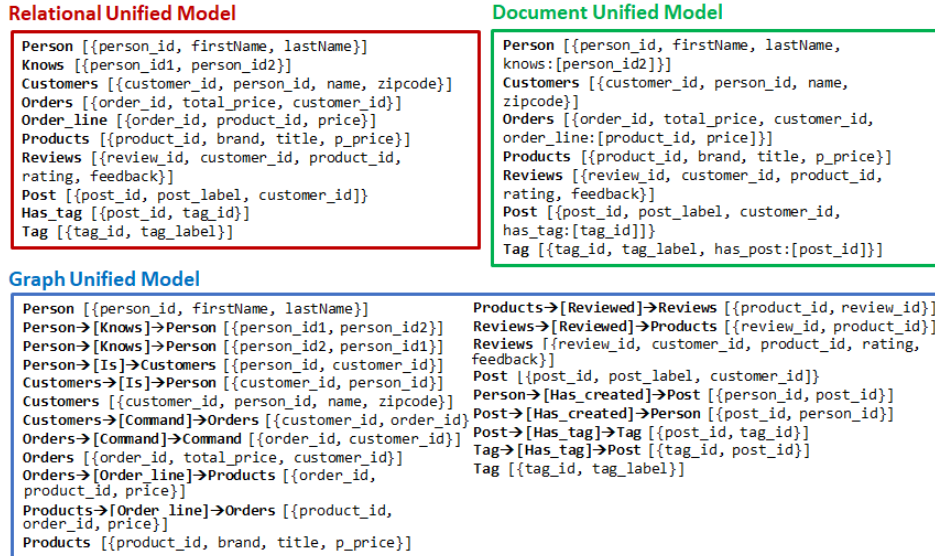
Relational Unified Model

Person [{person_id, firstName, lastName}]
Knows [{person_id1, person_id2}]
Customers [{customer_id, person_id, name, zipcode}]
Orders [{order_id, total_price, customer_id}]
Order_line [{order_id, product_id, price}]
Products [{product_id, brand, title, p_price}]
Reviews [{review_id, customer_id, product_id, rating, feedback}]
Post [{post_id, post_label, customer_id}]
Has_tag [{post_id, tag_id}]
Tag [{tag_id, tag_label}]

Document Unified Model

Person [{person_id, firstName, lastName, knows:[person_id2]}]
Customers [{customer_id, person_id, name, zipcode}]
Orders [{order_id, total_price, customer_id, order_line:[product_id, price]}]
Products [{product_id, brand, title, p_price}]
Reviews [{review_id, customer_id, product_id, rating, feedback}]
Post [{post_id, post_label, customer_id, has_tag:[tag_id]}]
Tag [{tag_id, tag_label, has_post:[post_id]}]

Graph Unified Model

Person [{person_id, firstName, lastName}]
Person→[Knows]→Person [{person_id1, person_id2}]
Person→[Knows]→Person [{person_id2, person_id1}]
Person→[Is]→Customers [{person_id, customer_id}]
Customers→[Is]→Person [{customer_id, person_id}]
Customers [{customer_id, person_id, name, zipcode}]
Customers→[Command]→Orders [{customer_id, order_id}]
Orders→[Command]→Command [{order_id, customer_id}]
Orders [{order_id, total_price, customer_id}]
Orders→[Order_line]→Products [{order_id, product_id, price}]
Products→[Order_line]→Orders [{product_id, order_id, price}]
Products [{product_id, brand, title, p_price}]

Products→[Reviewed]→Reviews [{product_id, review_id}]
Reviews→[Reviewed]→Products [{review_id, product_id}]
Reviews [{review_id, customer_id, product_id, rating, feedback}]
Post [{post_id, post_label, customer_id}]
Person→[Has_created]→Post [{person_id, post_id}]
Post→[Has_created]→Person [{post_id, person_id}]
Post→[Has_tag]→Tag [{post_id, tag_id}]
Tag→[Has_tag]→Post [{tag_id, post_id}]
Tag [{tag_id, tag_label}]